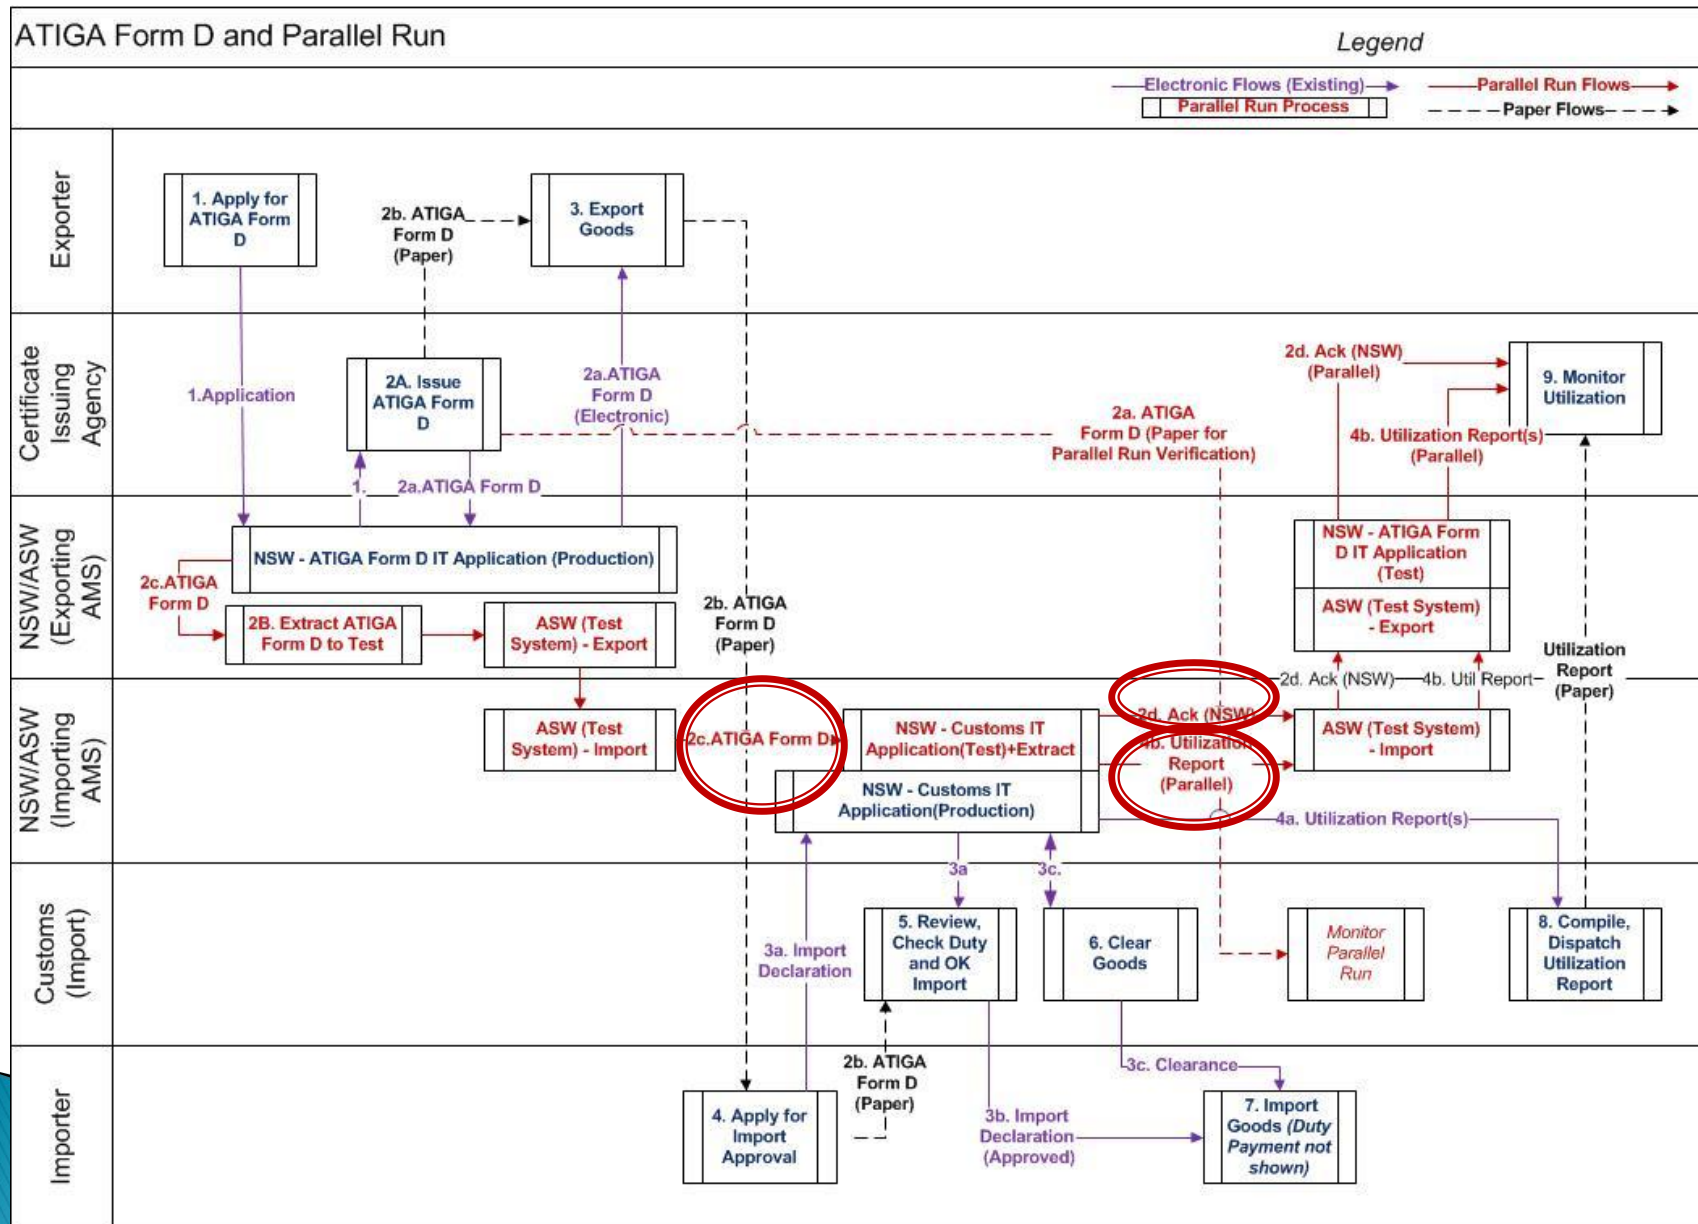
ATIGA Form D and Parallel Run

Legend

Electronic Flows (Existing)

Parallel Run Flows

Parallel Run Process

Paper Flows

Exporter

1. Apply for ATIGA Form D

2b. ATIGA Form D (Paper)

3. Export Goods

Certificate Issuing Agency

1.Application

2A. Issue ATIGA Form D

2a.ATIGA Form D (Electronic)

2a. ATIGA Form D (Paper for Parallel Run Verification)

2d. Ack (NSW) (Parallel)

9. Monitor Utilization

4b. Utilization Report(s) (Parallel)

1.

2a.ATIGA Form D

NSW/ASW (Exporting AMS)

NSW - ATIGA Form D IT Application (Production)

2c.ATIGA Form D

2B. Extract ATIGA Form D to Test

ASW (Test System) - Export

2b. ATIGA Form D (Paper)

NSW - ATIGA Form D IT Application (Test)

ASW (Test System) - Export

Utilization Report (Paper)

2d. Ack (NSW)

4b. Util Report

NSW/ASW (Importing AMS)

ASW (Test System) - Import

2c.ATIGA Form D

NSW - Customs IT Application(Test)+Extract

2d. Ack (NSW)

4b. Utilization Report (Parallel)

ASW (Test System) - Import

NSW - Customs IT Application(Production)

4a. Utilization Report(s)

3a

3c.

Customs (Import)

3a. Import Declaration

5. Review, Check Duty and OK Import

6. Clear Goods

Monitor Parallel Run

8. Compile, Dispatch Utilization Report

Importer

2b. ATIGA Form D (Paper)

3c. Clearance

4. Apply for Import Approval

3b. Import Declaration (Approved)

7. Import Goods (Duty Payment not shown)